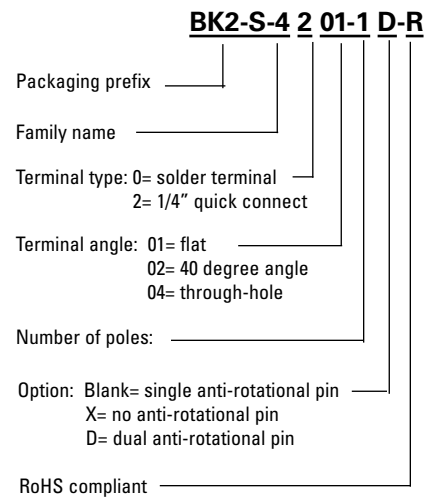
BK2-S-4 2 01-1 D-R

Packaging prefix

Family name

Terminal type: 0= solder terminal
2= 1/4″ quick connect

Terminal angle: 01= flat
02= 40 degree angle
04= through-hole

Number of poles:

Option: Blank= single anti-rotational pin
X= no anti-rotational pin
D= dual anti-rotational pin

RoHS compliant